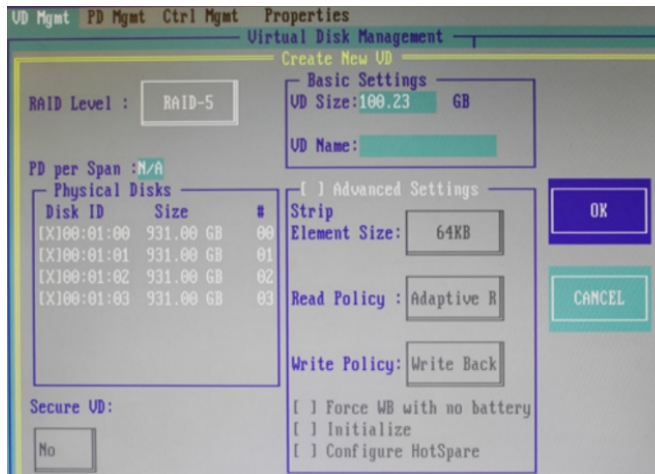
VD Mgmt PD Mgmt Ctrl Mgmt Properties

Virtual Disk Management

Create New VD

RAID Level : RAID-5

Basic Settings
VD Size: 100.23 GB

VD Name:

PD per Span : N/A

Physical Disks

| Disk ID | Size | # |
|---|---|---|
| [X]00:01:00 | 931.00 GB | 00 |
| [X]00:01:01 | 931.00 GB | 01 |
| [X]00:01:02 | 931.00 GB | 02 |
| [X]00:01:03 | 931.00 GB | 03 |

[ ] Advanced Settings

Strip Element Size: 64KB

Read Policy : Adaptive R

Write Policy: Write Back

[ ] Force WB with no battery
[ ] Initialize
[ ] Configure HotSpare

OK

CANCEL

Secure VD:

No